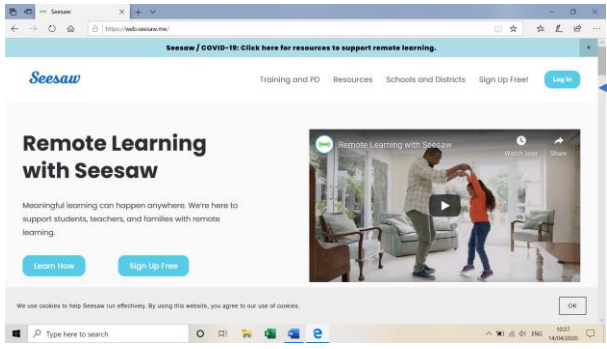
Seesaw

https://web.seesaw.me/

Seesaw / COVID-19: Click here for resources to support remote learning.

Seesaw

Training and PD Resources Schools and Districts Sign Up Free! Log In

Remote Learning with Seesaw

Meaningful learning can happen anywhere. We're here to support students, teachers, and families with remote learning.

Learn How Sign Up Free

Remote Learning with Seesaw

Watch later Share

We use cookies to help Seesaw run effectively. By using this website, you agree to our use of cookies.

OK

Type here to search

ENG 10:27 14/04/2020